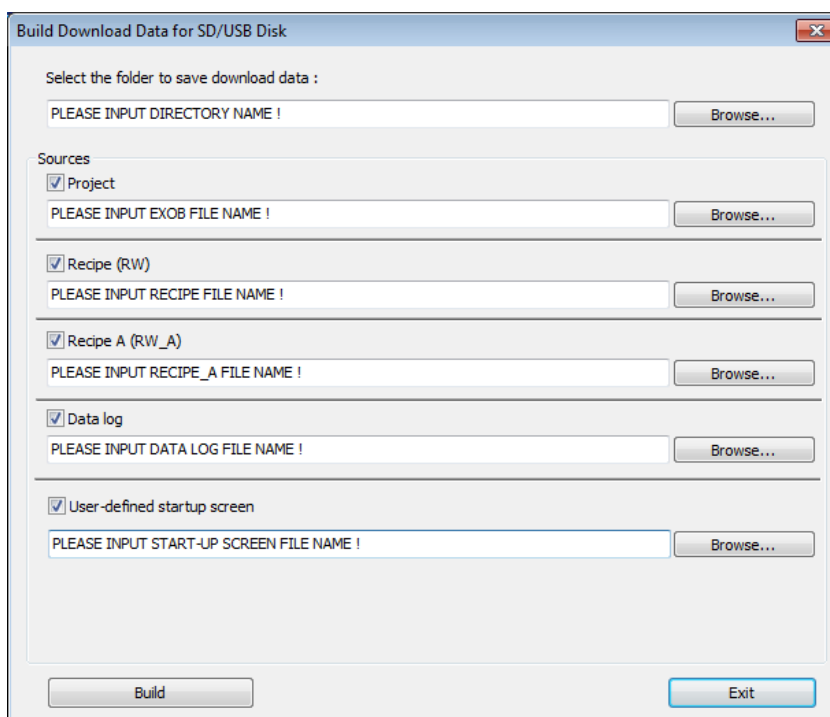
Build Download Data for SD/USB Disk

Select the folder to save download data :

PLEASE INPUT DIRECTORY NAME !

Browse...

Sources

Project

PLEASE INPUT EXOB FILE NAME !

Browse...

Recipe (RW)

PLEASE INPUT RECIPE FILE NAME !

Browse...

Recipe A (RW_A)

PLEASE INPUT RECIPE_A FILE NAME !

Browse...

Data log

PLEASE INPUT DATA LOG FILE NAME !

Browse...

User-defined startup screen

PLEASE INPUT START-UP SCREEN FILE NAME !

Browse...

Build

Exit